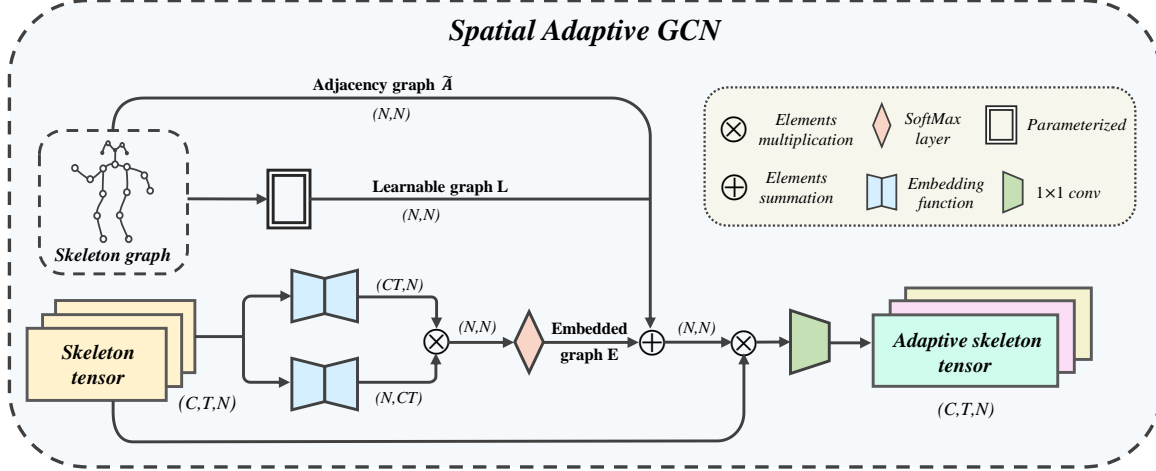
Spatial Adaptive GCN

Adjacency graph $\tilde{A}$

(N,N)

Elements multiplication

SoftMax layer

Parameterized

Learnable graph L

(N,N)

Elements summation

Embedding function

1×1 conv

Skeleton graph

(CT,N)

(N,N)

Embedded graph E

(N,N)

Skeleton tensor

Adaptive skeleton tensor

(C,T,N)

(N,CT)

(C,T,N)